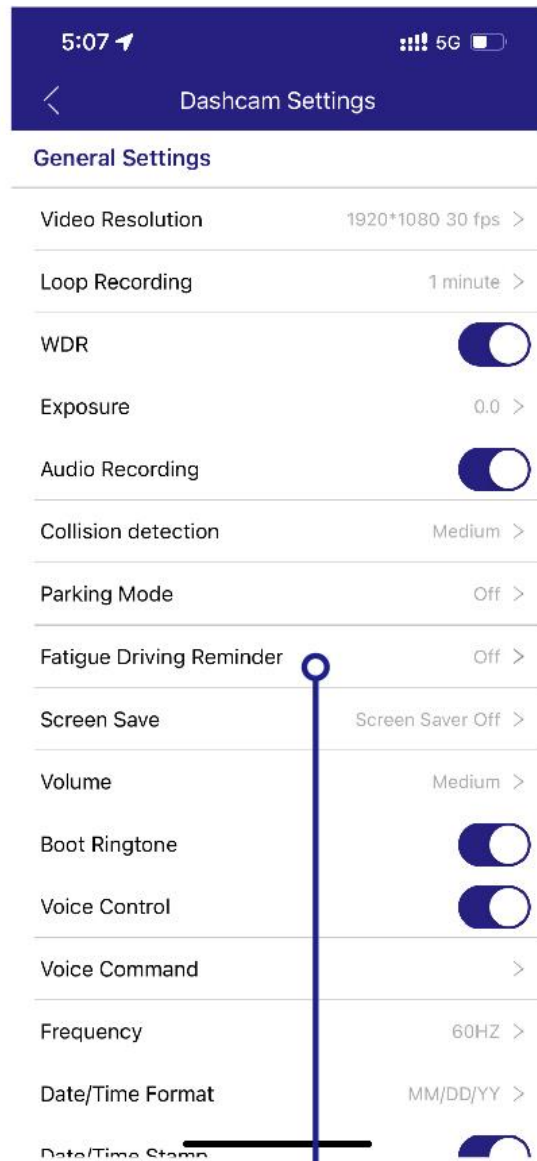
5:07
5G

Dashcam Settings

General Settings

Video Resolution 1920*1080 30 fps >

Loop Recording 1 minute >

WDR

Exposure 0.0 >

Audio Recording

Collision detection Medium >

Parking Mode Off >

Fatigue Driving Reminder Off >

Screen Save Screen Saver Off >

Volume Medium >

Boot Ringtone

Voice Control

Voice Command >

Frequency 60HZ >

Date/Time Format MM/DD/YY >

Date/Time Stamp